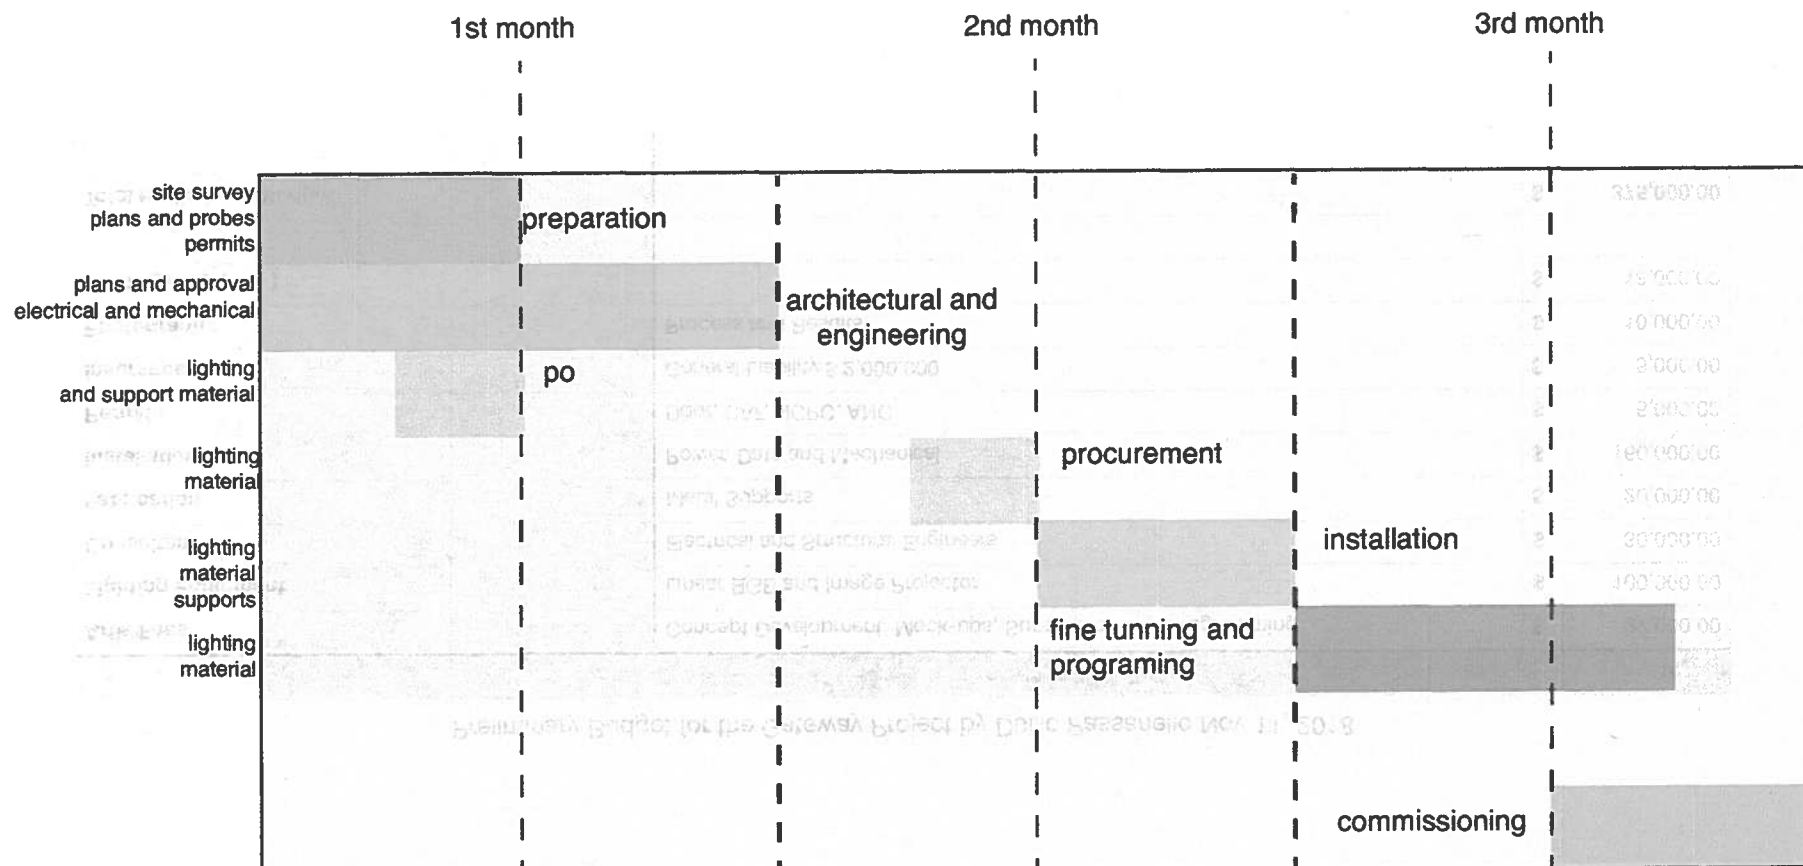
1st month

2nd month

3rd month

site survey
plans and probes
permits

preparation

plans and approval
electrical and mechanical

architectural and engineering

lighting
and support material

po

lighting
material

procurement

lighting
material
supports

installation

lighting
material

fine tunning and programing

commissioning